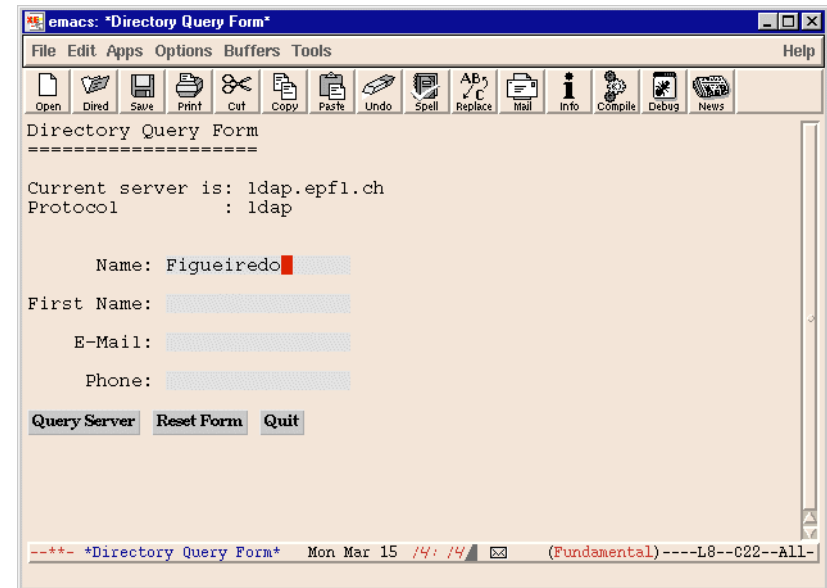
emacs: *Directory Query Form*

File Edit Apps Options Buffers Tools Help

Open Dired Save Print Cut Copy Paste Undo Spell Replace Mail Info Compile Debug News

Directory Query Form
====================

Current server is: ldap.epfl.ch
Protocol : ldap

Name: Figueiredo

First Name:

E-Mail:

Phone:

Query Server Reset Form Quit

--**- *Directory Query Form* Mon Mar 15 14:14 (Fundamental)----L8--C22--All-